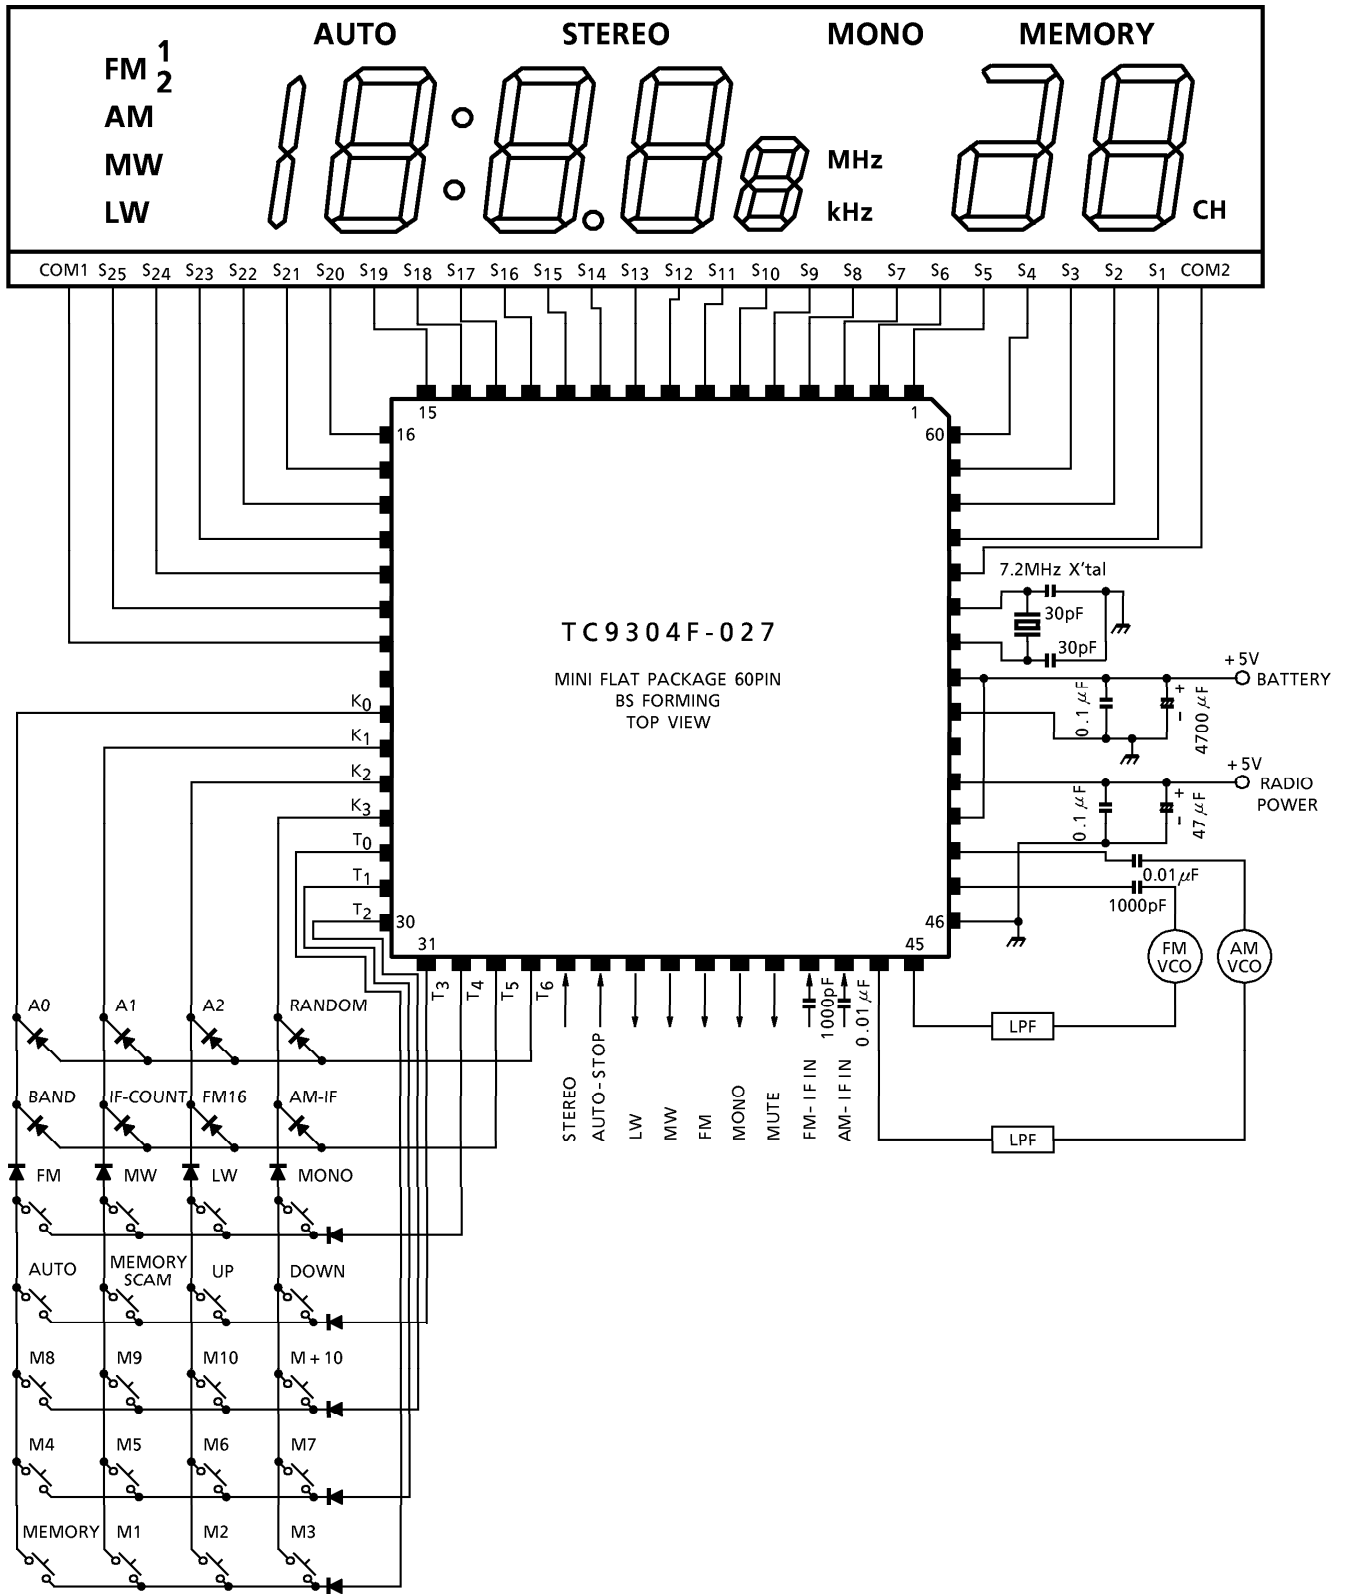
AUTO STEREO MONO MEMORY

FM $^{1}_{2}$
AM
MW
LW

MHz
kHz
CH

COM1 $S_{25}$ $S_{24}$ $S_{23}$ $S_{22}$ $S_{21}$ $S_{20}$ $S_{19}$ $S_{18}$ $S_{17}$ $S_{16}$ $S_{15}$ $S_{14}$ $S_{13}$ $S_{12}$ $S_{11}$ $S_{10}$ $S_{9}$ $S_{8}$ $S_{7}$ $S_{6}$ $S_{5}$ $S_{4}$ $S_{3}$ $S_{2}$ $S_{1}$ COM2

15 1
16 60

TC9304F-027

MINI FLAT PACKAGE 60PIN
BS FORMING
TOP VIEW

7.2MHz X'tal
30pF
30pF

+5V
BATTERY
0.1 $\mu F$
4700 $\mu F$

+5V
RADIO POWER
0.1 $\mu F$
47 $\mu F$

0.01 $\mu F$
1000pF
FM VCO
AM VCO

$K_0$
$K_1$
$K_2$
$K_3$
$T_0$
$T_1$
$T_2$
30 46
31 45

$T_3$ $T_4$ $T_5$ $T_6$

STEREO AUTO-STOP LW MW FM MONO MUTE FM-IF IN AM-IF IN
1000pF 0.01 $\mu F$

LPF
LPF

A0 A1 A2 RANDOM
BAND IF-COUNT FM16 AM-IF
FM MW LW MONO
AUTO MEMORY SCAM UP DOWN
M8 M9 M10 M+10
M4 M5 M6 M7
MEMORY M1 M2 M3